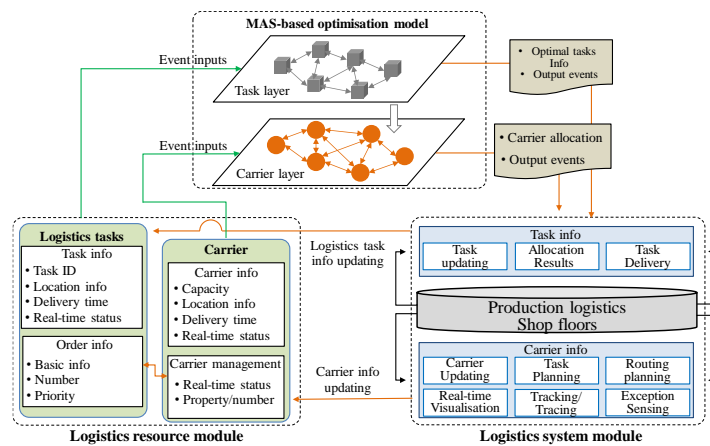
MAS-based optimisation model

Event inputs

Task layer

Event inputs

Carrier layer

• Optimal tasks Info
• Output events

• Carrier allocation
• Output events

Logistics tasks

Task info
• Task ID
• Location info
• Delivery time
• Real-time status

Order info
• Basic info
• Number
• Priority

Carrier

Carrier info
• Capacity
• Location info
• Delivery time
• Real-time status

Carrier management
• Real-time status
• Property/number

Logistics resource module

Logistics task info updating

Carrier info updating

Task info

| Task updating | Allocation Results | Task Delivery |
|---|---|---|

Production logistics Shop floors

Carrier info

| Carrier Updating | Task Planning | Routing planning |
|---|---|---|
| Real-time Visualisation | Tracking/ Tracing | Exception Sensing |

Logistics system module